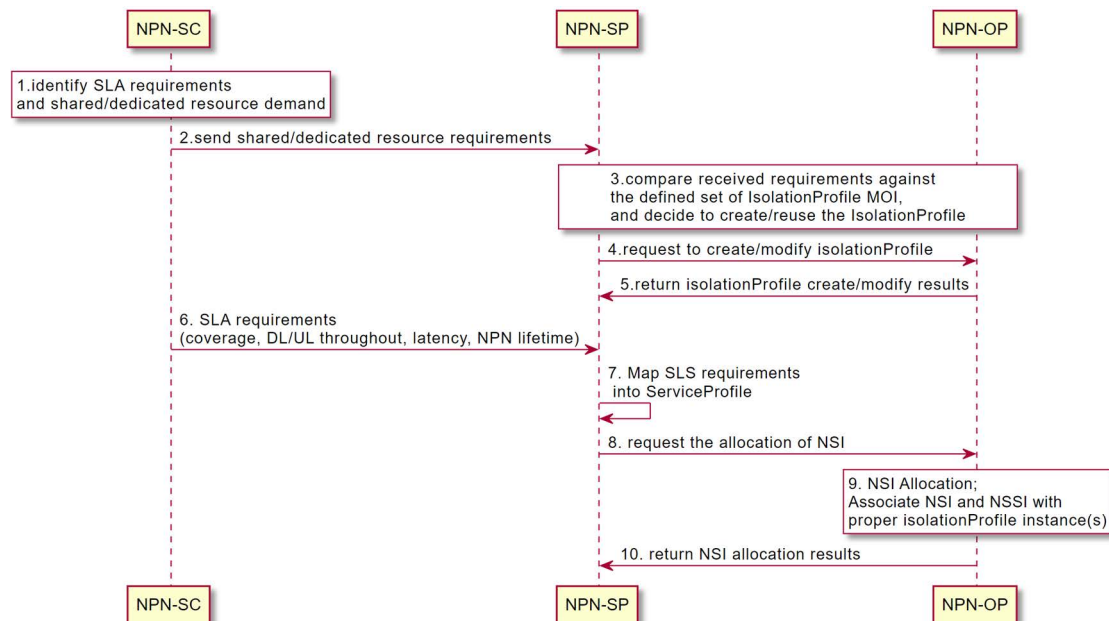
NPN-SC

NPN-SP

NPN-OP

1.identify SLA requirements and shared/dedicated resource demand

2.send shared/dedicated resource requirements

3.compare received requirements against the defined set of IsolationProfile MOI, and decide to create/reuse the IsolationProfile

4.request to create/modify isolationProfile

5.return isolationProfile create/modify results

6. SLA requirements (coverage, DL/UL throughout, latency, NPN lifetime)

7. Map SLS requirements into ServiceProfile

8. request the allocation of NSI

9. NSI Allocation; Associate NSI and NSSI with proper isolationProfile instance(s)

10. return NSI allocation results

NPN-SC

NPN-SP

NPN-OP